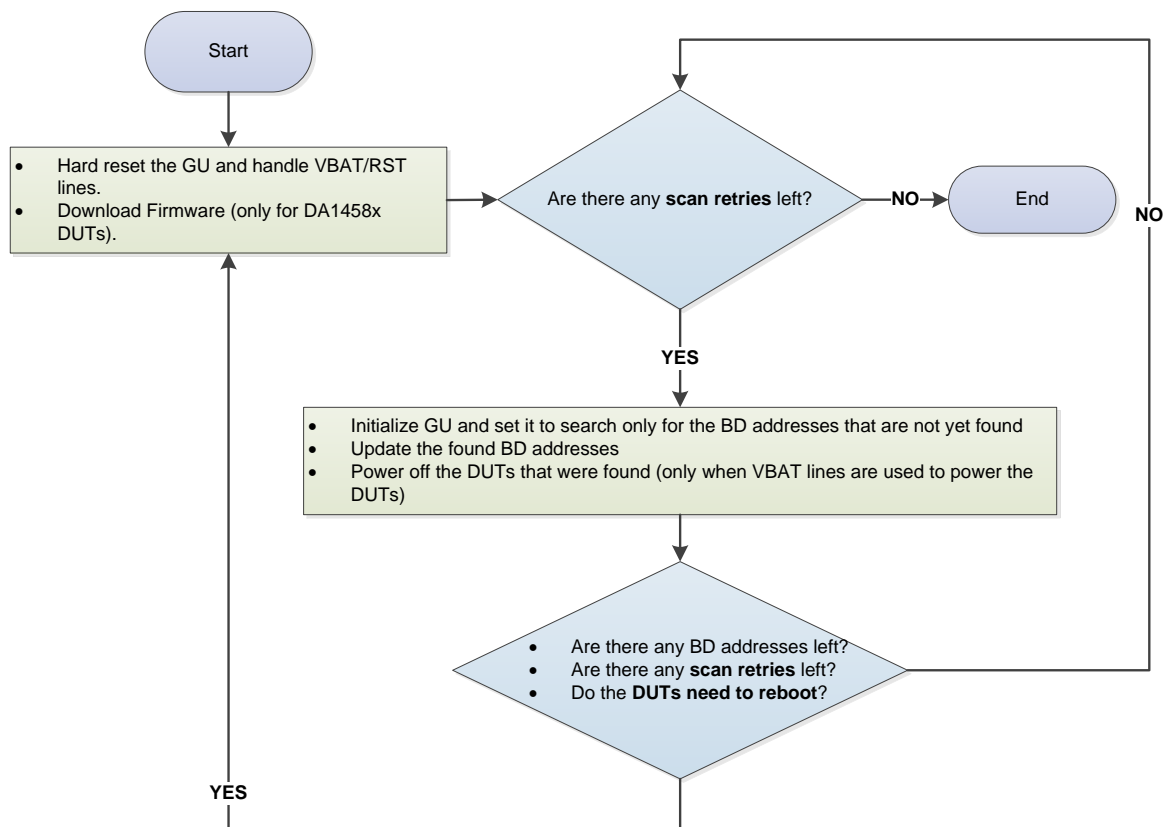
Start

- Hard reset the GU and handle VBAT/RST lines.
- Download Firmware (only for DA1458x DUTs).

Are there any **scan retries** left?

NO

End

NO

YES

- Initialize GU and set it to search only for the BD addresses that are not yet found
- Update the found BD addresses
- Power off the DUTs that were found (only when VBAT lines are used to power the DUTs)

- Are there any BD addresses left?
- Are there any **scan retries** left?
- Do the **DUTs need to reboot**?

YES